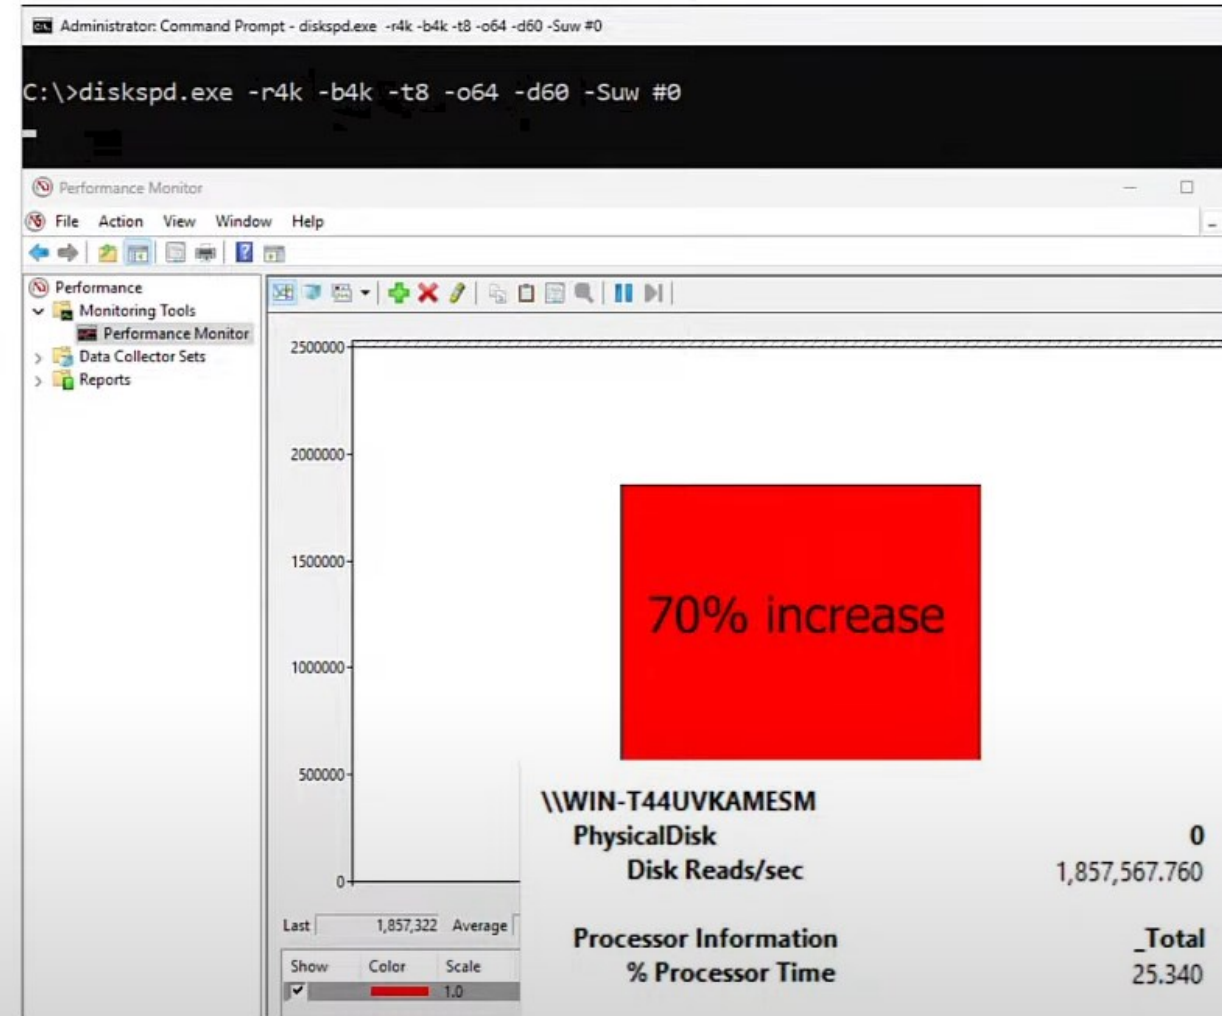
Administrator: Command Prompt - diskspd.exe -r4k -b4k -t8 -o64 -d60 -Suw #0

C:\>diskspd.exe -r4k -b4k -t8 -o64 -d60 -Suw #0

Performance Monitor

File Action View Window Help

Performance
Monitoring Tools
Performance Monitor
Data Collector Sets
Reports

2500000
2000000
1500000
1000000
500000
0

70% increase

Last 1,857,322 Average

Show Color Scale
1.0

\\WIN-T44UVKAMESM
PhysicalDisk 0
Disk Reads/sec 1,857,567.760

Processor Information _Total
% Processor Time 25.340